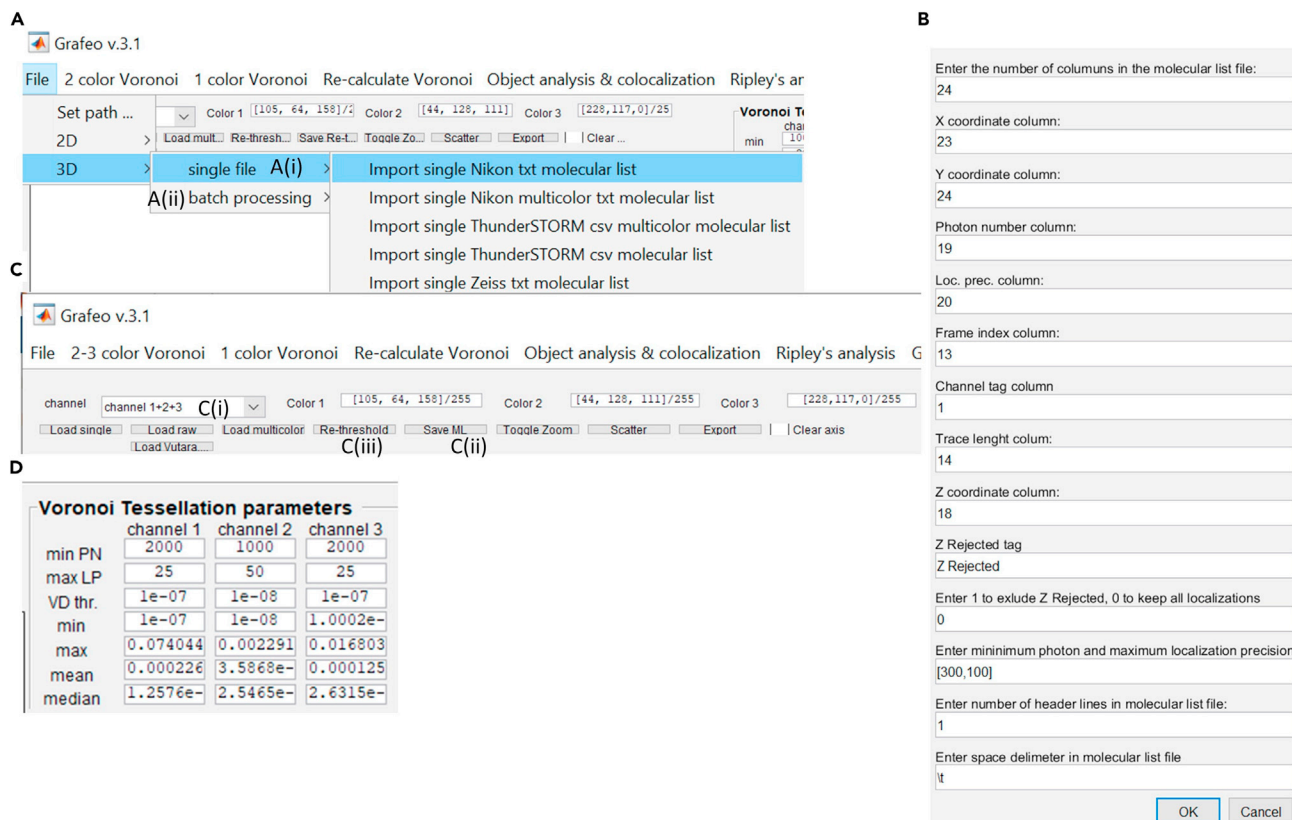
A

Grafeo v.3.1

File 2 color Voronoi 1 color Voronoi Re-calculate Voronoi Object analysis & colocalization Ripley's ar

Set path ...
2D
3D

Color 1 [105, 64, 158]/2 Color 2 [44, 128, 111] Color 3 [228,117,0]/25

Load mult... Re-thresh... Save Re-t... Toggle Zo... Scatter Export Clear ...

Voronoi Te
cha
min 10

single file A(i)
A(ii) batch processing

Import single Nikon txt molecular list
Import single Nikon multicolor txt molecular list
Import single ThunderSTORM csv multicolor molecular list
Import single ThunderSTORM csv molecular list
Import single Zeiss txt molecular list

C

Grafeo v.3.1

File 2-3 color Voronoi 1 color Voronoi Re-calculate Voronoi Object analysis & colocalization Ripley's analysis G

channel channel 1+2+3 C(i) Color 1 [105, 64, 158]/255 Color 2 [44, 128, 111]/255 Color 3 [228,117,0]/255

Load single Load raw Load multicolor Re-threshold Save ML Toggle Zoom Scatter Export Clear axis
Load Vutara....
C(iii) C(ii)

D

Voronoi Tessellation parameters

| | channel 1 | channel 2 | channel 3 |
|---|---|---|---|
| min PN | 2000 | 1000 | 2000 |
| max LP | 25 | 50 | 25 |
| VD thr. | 1e-07 | 1e-08 | 1e-07 |
| min | 1e-07 | 1e-08 | 1.0002e- |
| max | 0.074044 | 0.002291 | 0.016803 |
| mean | 0.000226 | 3.5868e- | 0.000125 |
| median | 1.2576e- | 2.5465e- | 2.6315e- |

B

Enter the number of columuns in the molecular list file:
24
X coordinate column:
23
Y coordinate column:
24
Photon number column:
19
Loc. prec. column:
20
Frame index column:
13
Channel tag column
1
Trace lenght colum:
14
Z coordinate column:
18
Z Rejected tag
Z Rejected
Enter 1 to exlude Z Rejected, 0 to keep all localizations
0
Enter mininimum photon and maximum localization precisio
[300,100]
Enter number of header lines in molecular list file:
1
Enter space delimeter in molecular list file
\t

OK Cancel